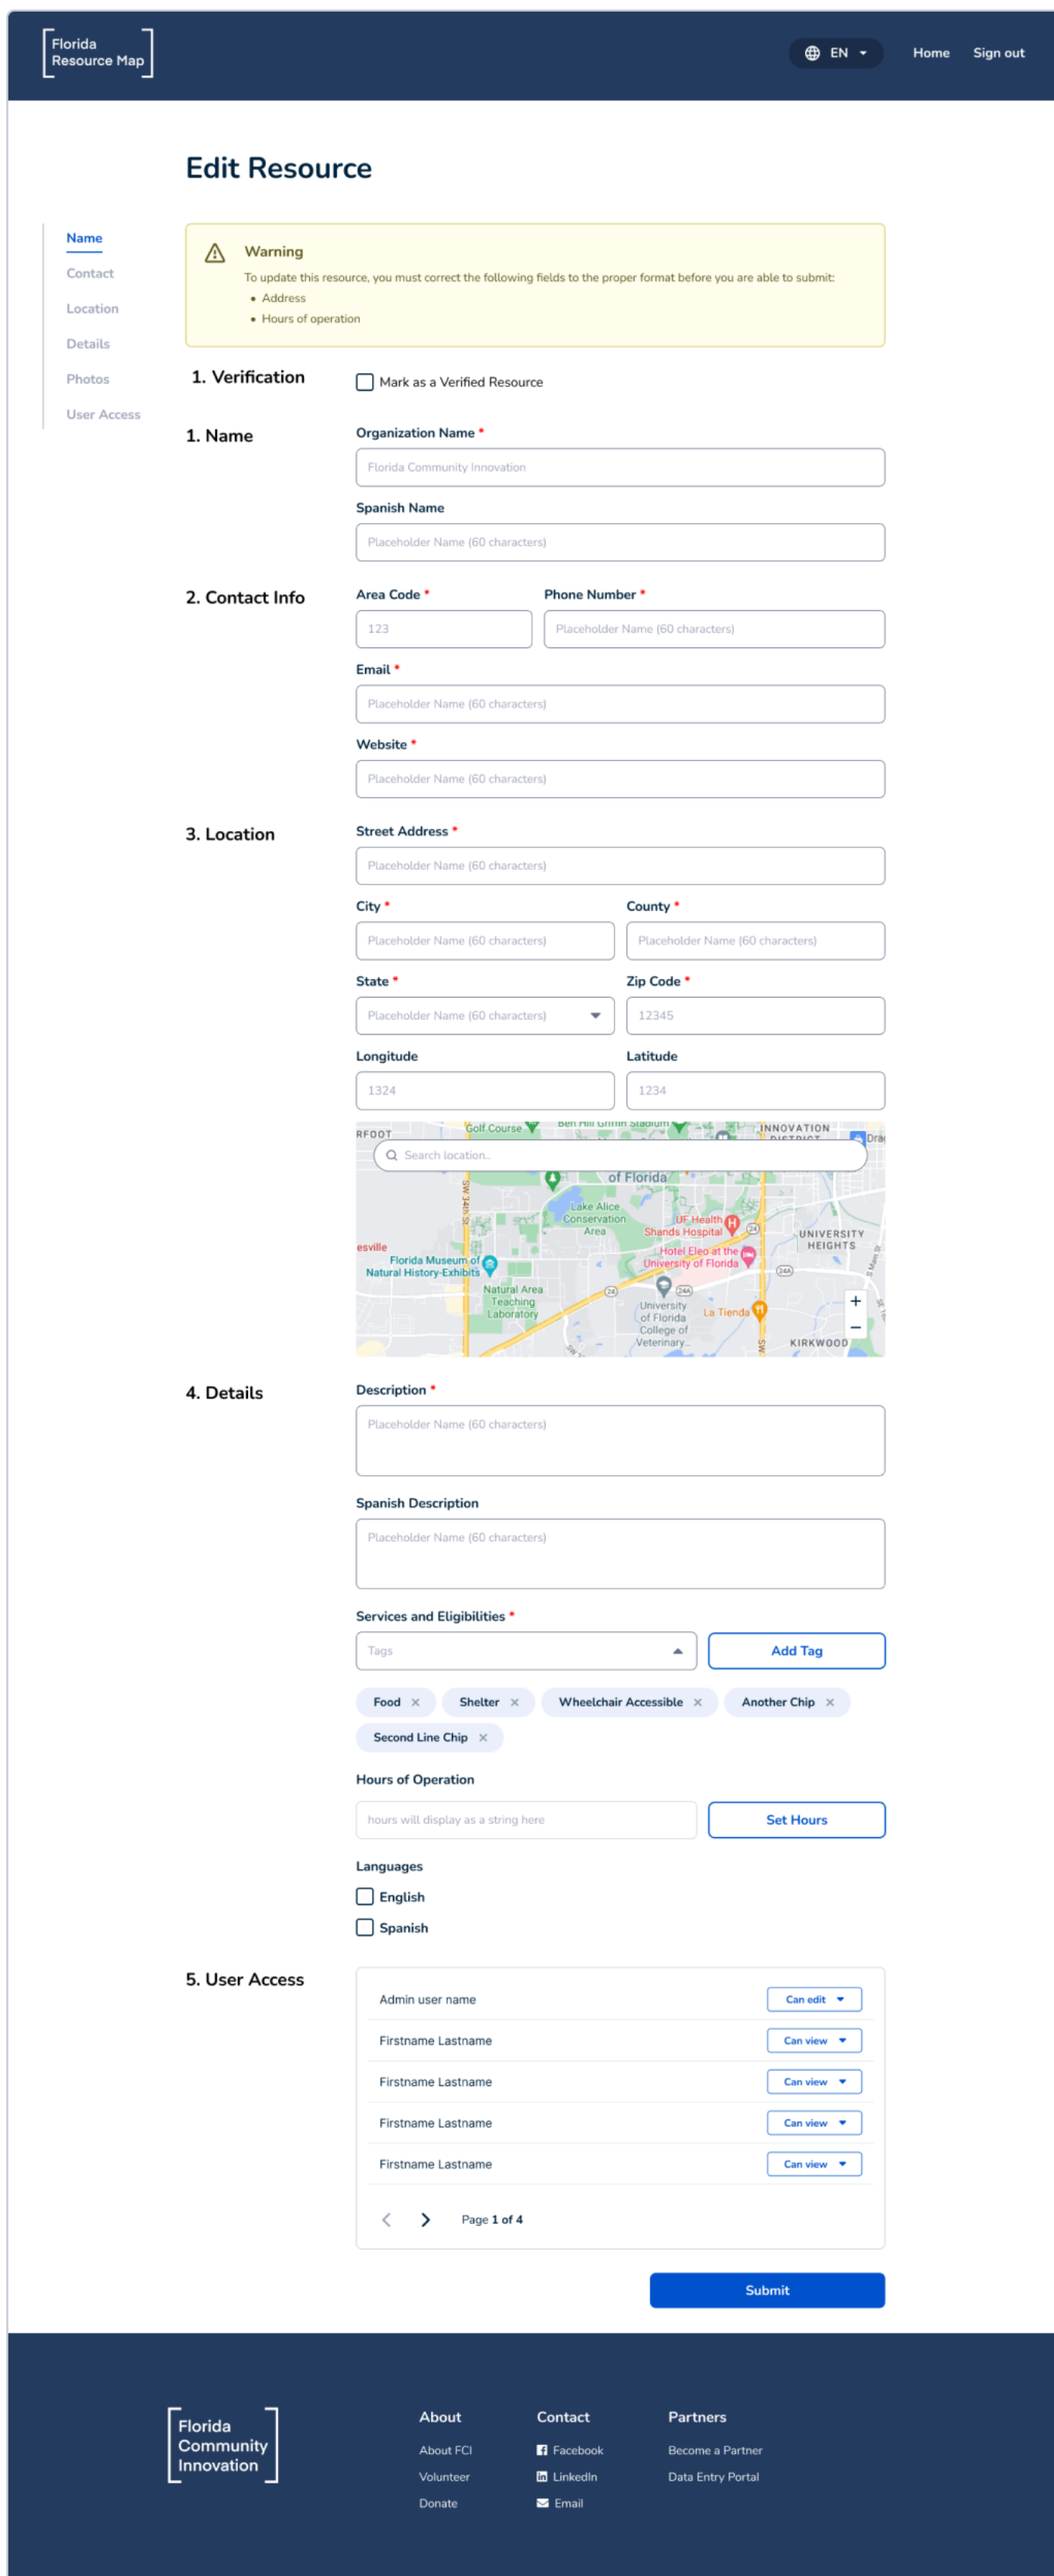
Florida Resource Map

EN

Home Sign out

Edit Resource

Name
Contact
Location
Details
Photos
User Access

Warning
To update this resource, you must correct the following fields to the proper format before you are able to submit:
• Address
• Hours of operation

1. Verification

Mark as a Verified Resource

1. Name

Organization Name *
Florida Community Innovation

Spanish Name
Placeholder Name (60 characters)

2. Contact Info

Area Code *
123

Phone Number *
Placeholder Name (60 characters)

Email *
Placeholder Name (60 characters)

Website *
Placeholder Name (60 characters)

3. Location

Street Address *
Placeholder Name (60 characters)

City *
Placeholder Name (60 characters)

County *
Placeholder Name (60 characters)

State *
Placeholder Name (60 characters)

Zip Code *
12345

Longitude
1324

Latitude
1234

Search location..
Golf Course
INNOVATION
of Florida
Lake Alice Conservation Area
UF Health Shands Hospital
UNIVERSITY HEIGHTS
Florida Museum of Natural History-Exhibits
Hotel Eleo at the University of Florida
Natural Area Teaching Laboratory
University of Florida College of Veterinary...
La Tienda
KIRKWOOD
esville
RFOOT

4. Details

Description *
Placeholder Name (60 characters)

Spanish Description
Placeholder Name (60 characters)

Services and Eligibilities *
Tags
Add Tag

Food ×
Shelter ×
Wheelchair Accessible ×
Another Chip ×
Second Line Chip ×

Hours of Operation
hours will display as a string here
Set Hours

Languages
English
Spanish

5. User Access

Admin user name | Can edit
Firstname Lastname | Can view
Firstname Lastname | Can view
Firstname Lastname | Can view
Firstname Lastname | Can view

Page 1 of 4

Submit

Florida Community Innovation

About
About FCI
Volunteer
Donate

Contact
Facebook
LinkedIn
Email

Partners
Become a Partner
Data Entry Portal